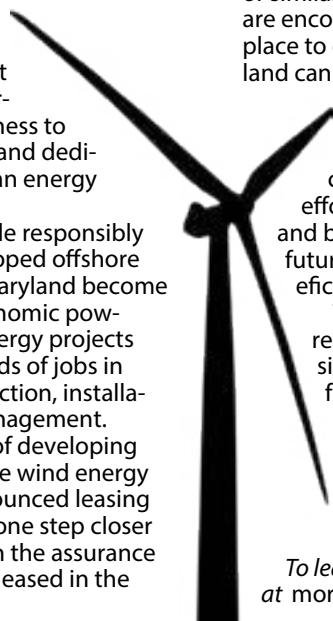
t
r-
ness to
and dedi-
an energy

le responsibly
oped offshore
aryland become
nomic pow-
ergy projects
ds of jobs in
ction, installa-
nagement.
of developing
e wind energy
ounced leasing
one step closer
n the assurance
eased in the

of simila
are enco
place to
land can

c
effo
and b
futur
efic

re
si
f

To lea
at mor